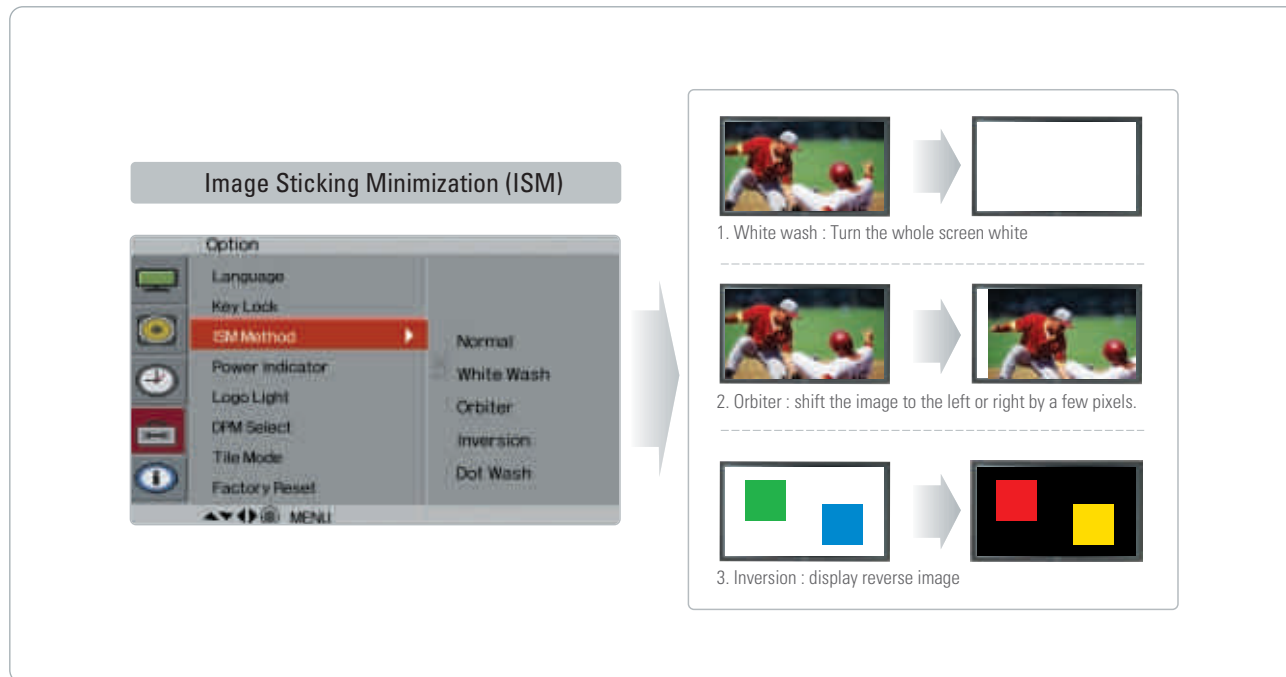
Image Sticking Minimization (ISM)

Option

Language

Key Lock

ISM Method

Power indicator

Logo Light

DPM Select

Tile Mode

Factory Reset

MENU

Normal

White Wash

Orbiter

Inversion

Dot Wash

1. White wash : Turn the whole screen white

2. Orbiter : shift the image to the left or right by a few pixels.

3. Inversion : display reverse image